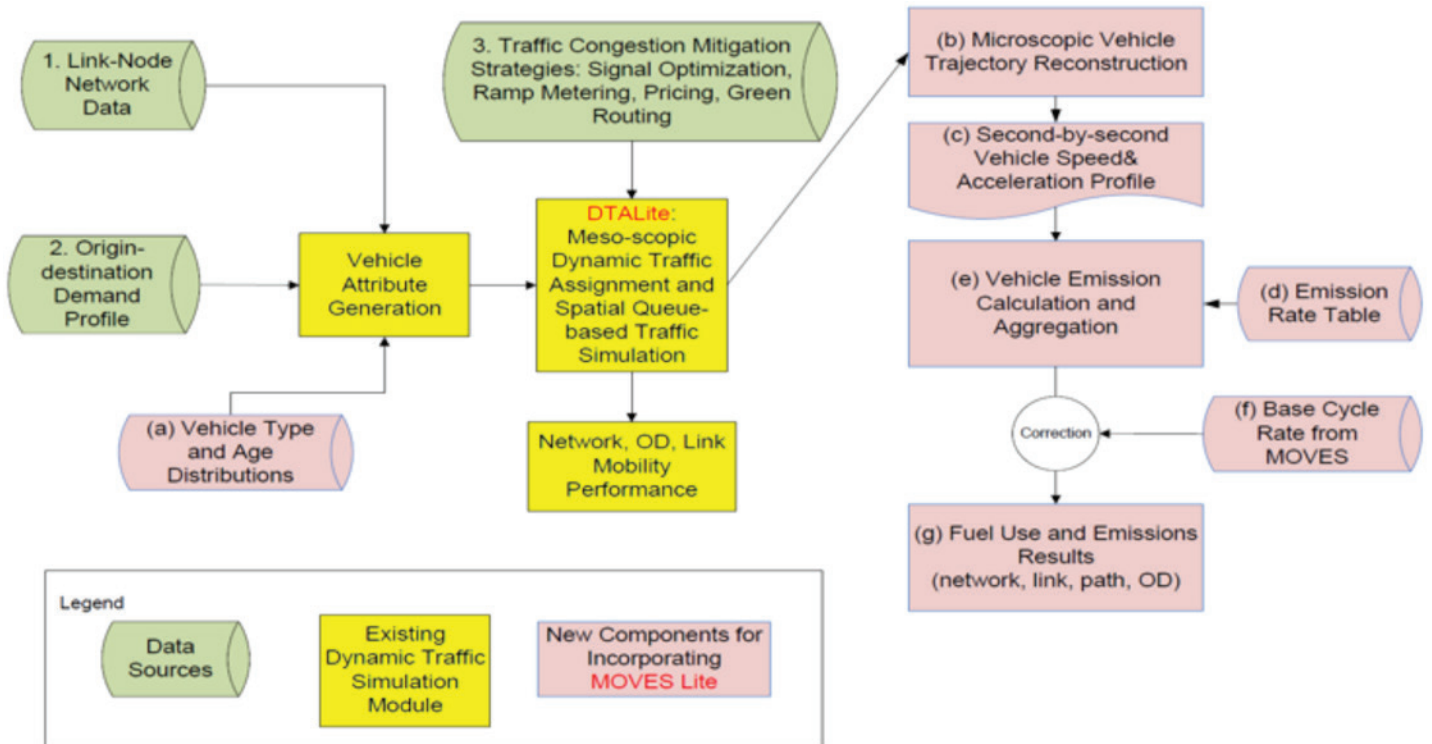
1. Link-Node Network Data

2. Origin-destination Demand Profile

(a) Vehicle Type and Age Distributions

Vehicle Attribute Generation

3. Traffic Congestion Mitigation Strategies: Signal Optimization, Ramp Metering, Pricing, Green Routing

DTALite: Meso-scopic Dynamic Traffic Assignment and Spatial Queue-based Traffic Simulation

Network, OD, Link Mobility Performance

(b) Microscopic Vehicle Trajectory Reconstruction

(c) Second-by-second Vehicle Speed& Acceleration Profile

(e) Vehicle Emission Calculation and Aggregation

(d) Emission Rate Table

Correction

(f) Base Cycle Rate from MOVES

(g) Fuel Use and Emissions Results (network, link, path, OD)

Legend

Data Sources

Existing Dynamic Traffic Simulation Module

New Components for Incorporating MOVES Lite